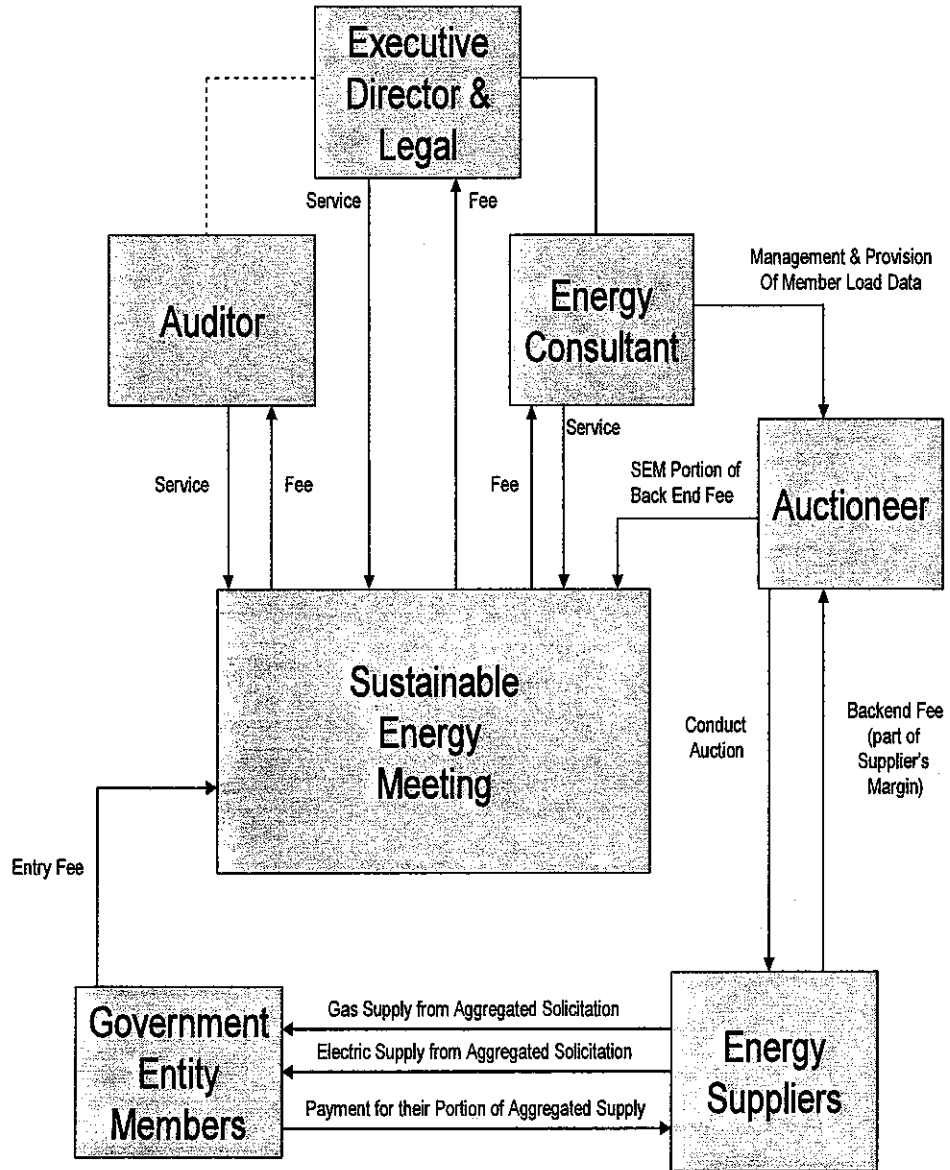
Executive Director & Legal

Service

Fee

Auditor

Energy Consultant

Management & Provision Of Member Load Data

Service

Fee

Fee

Service

SEM Portion of Back End Fee

Auctioneer

Sustainable Energy Meeting

Conduct Auction

Backend Fee (part of Supplier's Margin)

Entry Fee

Government Entity Members

Gas Supply from Aggregated Solicitation

Electric Supply from Aggregated Solicitation

Payment for their Portion of Aggregated Supply

Energy Suppliers